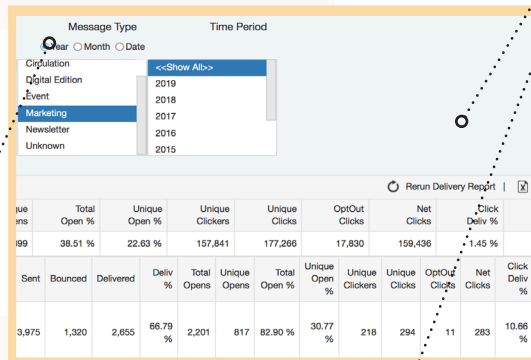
Message Type

Time Period

Year ○ Month ○ Date

Circulation
Digital Edition
Event
Marketing
Newsletter
Unknown

<<Show All>>
2019
2018
2017
2016
2015

Rerun Delivery Report |

| ue ens | Total Open % | Unique Open % | Unique Clickers | Unique Clicks | OptOut Clicks | Net Clicks | Click Deliv % |
|---|---|---|---|---|---|---|---|
| 99 | 38.51 % | 22.63 % | 157,841 | 177,266 | 17,830 | 159,436 | 1.45 % |

| Sent | Bounced | Delivered | Deliv % | Total Opens | Unique Opens | Total Open % | Unique Open % | Unique Clickers | Unique Clicks | OptOut Clicks | Net Clicks | Click Deliv % |
|---|---|---|---|---|---|---|---|---|---|---|---|---|
| 3,975 | 1,320 | 2,655 | 66.79 % | 2,201 | 817 | 82.90 % | 30.77 % | 218 | 294 | 11 | 283 | 10.66 % |